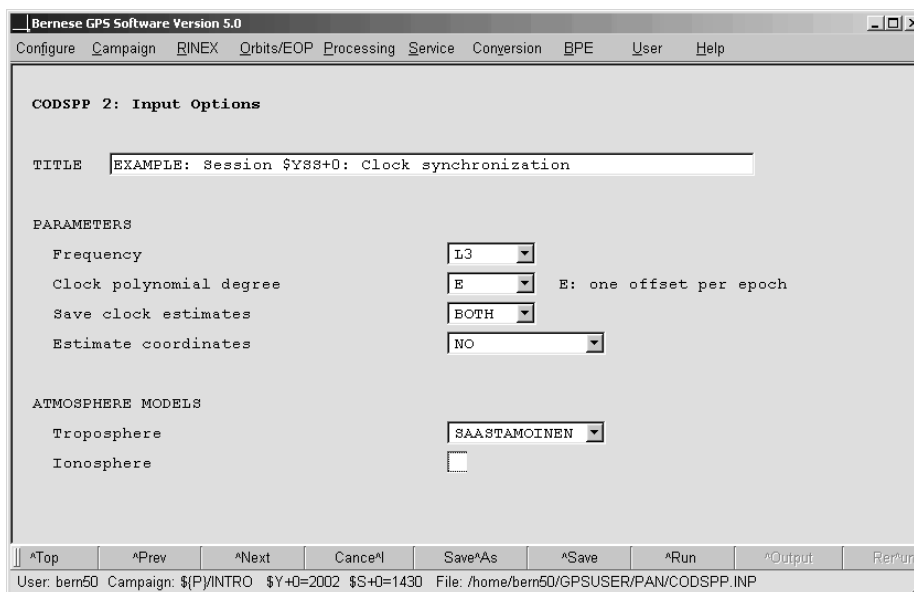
Bernese GPS Software Version 5.0

Configure Campaign RINEX Orbits/EOP Processing Service Conversion BPE User Help

CODSPP 2: Input Options

TITLE EXAMPLE: Session $YSS+0: Clock synchronization

PARAMETERS

Frequency L3

Clock polynomial degree E E: one offset per epoch

Save clock estimates BOTH

Estimate coordinates NO

ATMOSPHERE MODELS

Troposphere SAASTAMOINEN

Ionosphere

^Top ^Prev ^Next Cance^l Save^As ^Save ^Run ^Output Rer^un

User: bern50 Campaign: ${P}/INTRO $Y+0=2002 $S+0=1430 File: /home/bern50/GPSUSER/PAN/CODSPP.INP